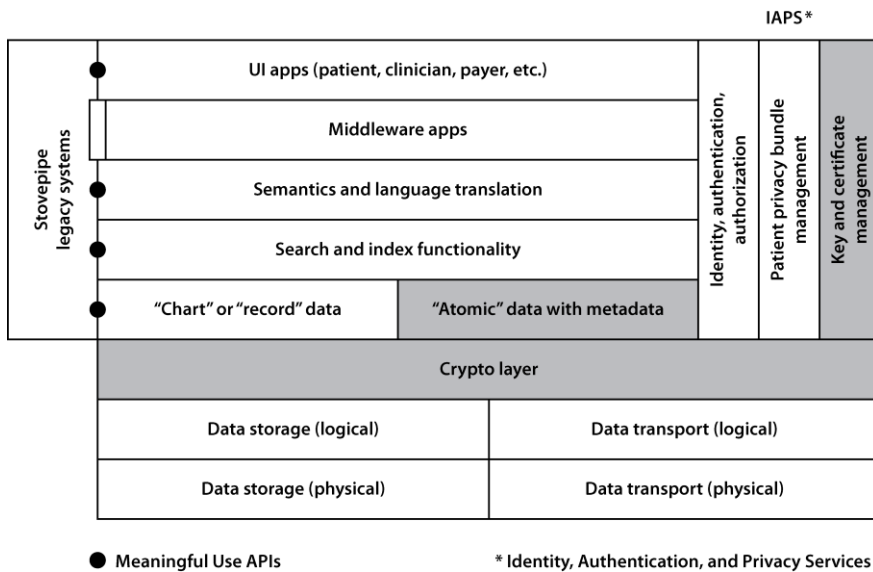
IAPS*

Stovepipe legacy systems

UI apps (patient, clinician, payer, etc.)

Middleware apps

Semantics and language translation

Search and index functionality

"Chart" or "record" data

"Atomic" data with metadata

Identity, authentication, authorization

Patient privacy bundle management

Key and certificate management

Crypto layer

Data storage (logical)

Data transport (logical)

Data storage (physical)

Data transport (physical)

Meaningful Use APIs

* Identity, Authentication, and Privacy Services